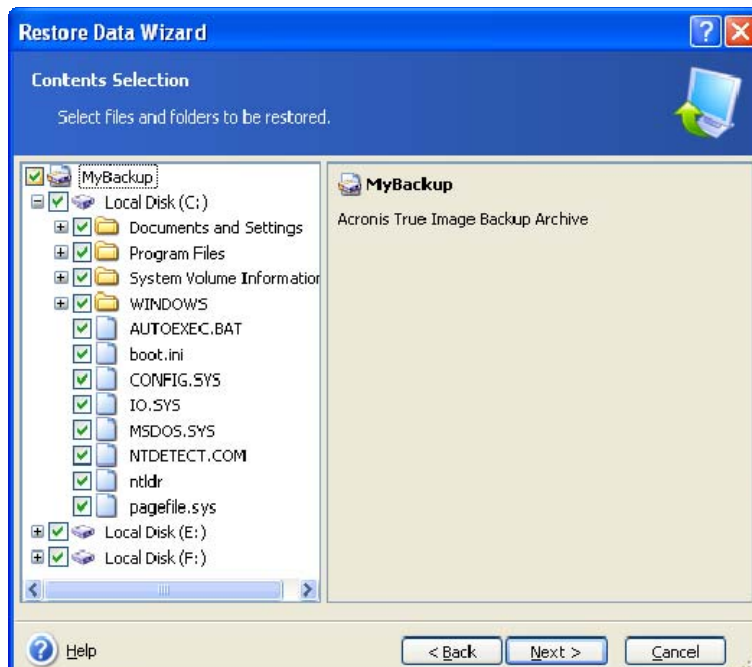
Restore Data Wizard

Contents Selection

Select files and folders to be restored.

MyBackup
Local Disk (C:)
Documents and Settings
Program Files
System Volume Informatior
WINDOWS
AUTOEXEC.BAT
boot.ini
CONFIG.SYS
IO.SYS
MSDOS.SYS
NTDETECT.COM
ntldr
pagefile.sys
Local Disk (E:)
Local Disk (F:)

MyBackup

Acronis True Image Backup Archive

Help

< Back

Next >

Cancel